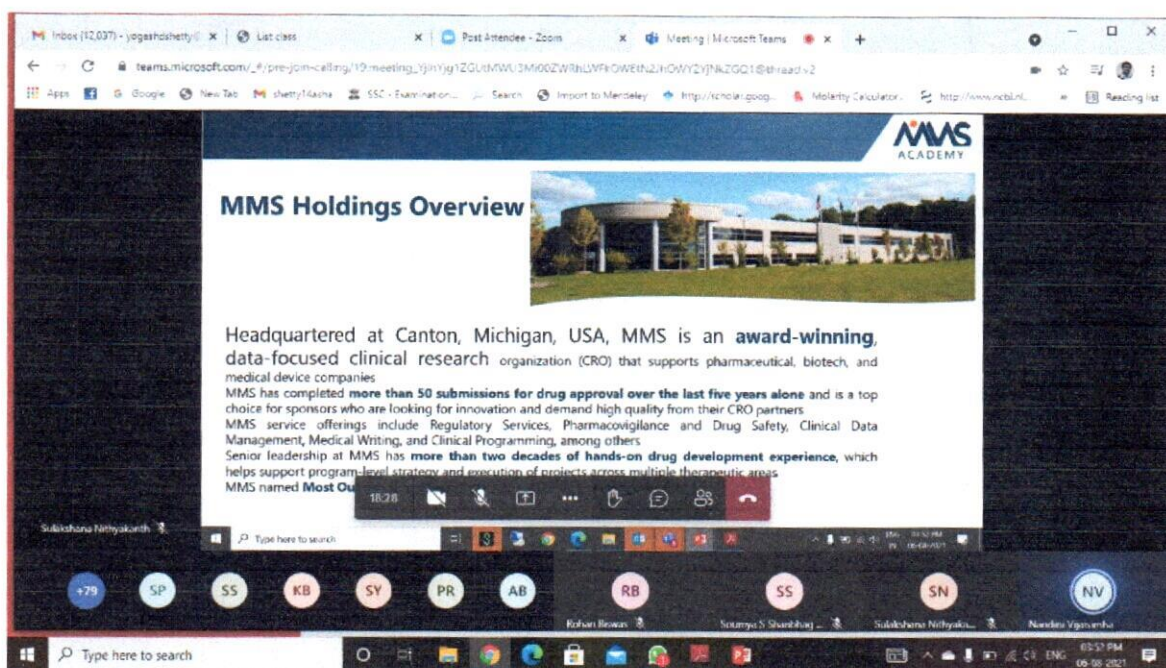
Inbox (12,037) - yogeshdshetty@ × | List class × | Post Attendee - Zoom × | Meeting | Microsoft Teams × | +

teams.microsoft.com/_#/pre-join-calling/19:meeting_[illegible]@thread.v2

Apps | Google | New Tab | shetty14asha | SSC - Examination... | Search | Import to Mendeley | http://scholar.goog... | Molarity Calculator... | http://www.ncbi.nl... | Reading list

MMS ACADEMY

MMS Holdings Overview

Headquartered at Canton, Michigan, USA, MMS is an **award-winning**, data-focused clinical research organization (CRO) that supports pharmaceutical, biotech, and medical device companies

MMS has completed **more than 50 submissions for drug approval over the last five years alone** and is a top choice for sponsors who are looking for innovation and demand high quality from their CRO partners

MMS service offerings include Regulatory Services, Pharmacovigilance and Drug Safety, Clinical Data Management, Medical Writing, and Clinical Programming, among others

Senior leadership at MMS has **more than two decades of hands-on drug development experience**, which helps support program-level strategy and execution of projects across multiple therapeutic areas

MMS named **Most Ou**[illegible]

18:28

Sulakshana Nithyakanth

Type here to search

+79 SP SS KB SY PR AB

RB Rohan Biswas

SS Soumya S Shanbhag ...

SN Sulakshana Nithyaka...

NV Nandini Vganamha

Type here to search

ENG 03:57 PM 06-08-2021